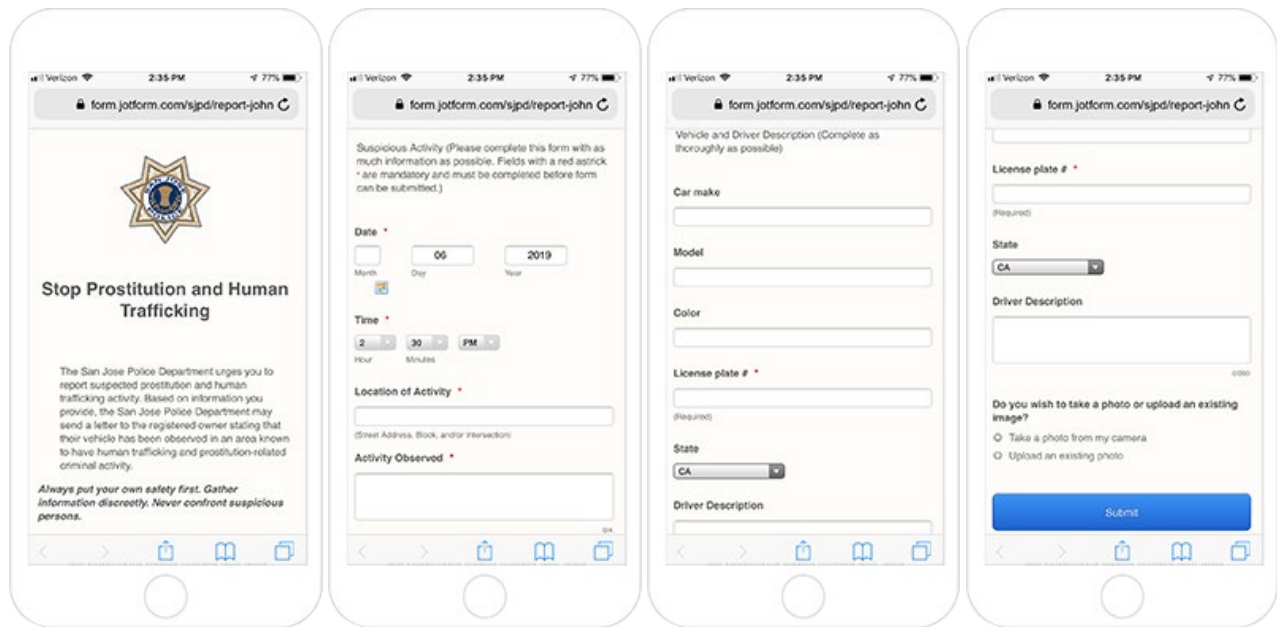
Verizon 2:35 PM 77%
form.jotform.com/sjpd/report-john

Stop Prostitution and Human Trafficking

The San Jose Police Department urges you to report suspected prostitution and human trafficking activity. Based on information you provide, the San Jose Police Department may send a letter to the registered owner stating that their vehicle has been observed in an area known to have human trafficking and prostitution-related criminal activity.

Always put your own safety first. Gather information discreetly. Never confront suspicious persons.

Verizon 2:35 PM 77%
form.jotform.com/sjpd/report-john

Suspicious Activity (Please complete this form with as much information as possible. Fields with a red astrick * are mandatory and must be completed before form can be submitted.)

Date *
Month 06 Day 2019 Year

Time *
2 Hour 30 Minutes PM

Location of Activity *
(Street Address, Block, and/or Intersection)

Activity Observed *
0/4

Verizon 2:35 PM 77%
form.jotform.com/sjpd/report-john

Vehicle and Driver Description (Complete as thoroughly as possible)

Car make

Model

Color

License plate # *
(Required)

State
CA

Driver Description

Verizon 2:35 PM 77%
form.jotform.com/sjpd/report-john

License plate # *
(Required)

State
CA

Driver Description
0/050

Do you wish to take a photo or upload an existing image?
Take a photo from my camera
Upload an existing photo

Submit